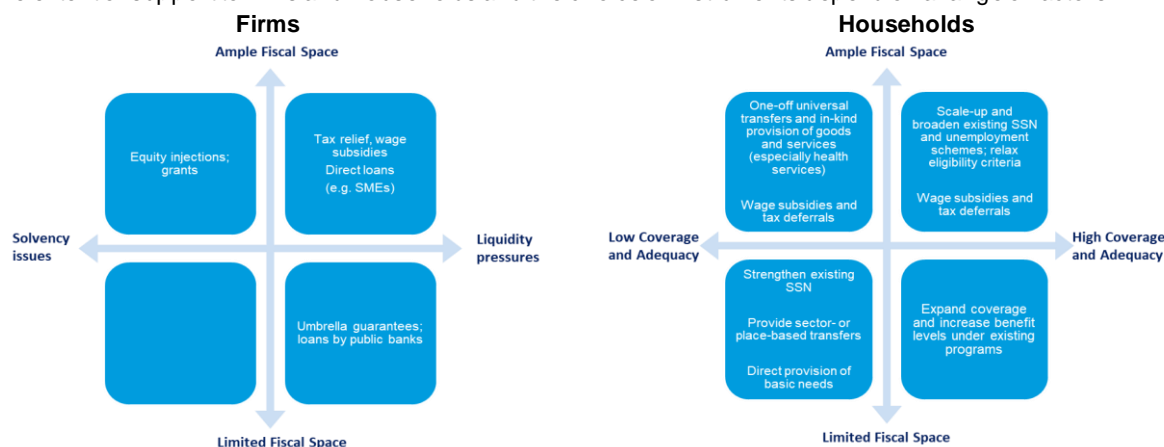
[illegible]

Firms

Ample Fiscal Space

Equity injections; grants

Tax relief, wage subsidies

Direct loans (e.g. SMEs)

Solvency issues

Liquidity pressures

Umbrella guarantees; loans by public banks

Limited Fiscal Space

Households

Ample Fiscal Space

One-off universal transfers and in-kind provision of goods and services (especially health services)

Wage subsidies and tax deferrals

Scale-up and broaden existing SSN and unemployment schemes; relax eligibility criteria

Wage subsidies and tax deferrals

Low Coverage and Adequacy

High Coverage and Adequacy

Strengthen existing SSN

Provide sector- or place-based transfers

Direct provision of basic needs

Expand coverage and increase benefit levels under existing programs

Limited Fiscal Space